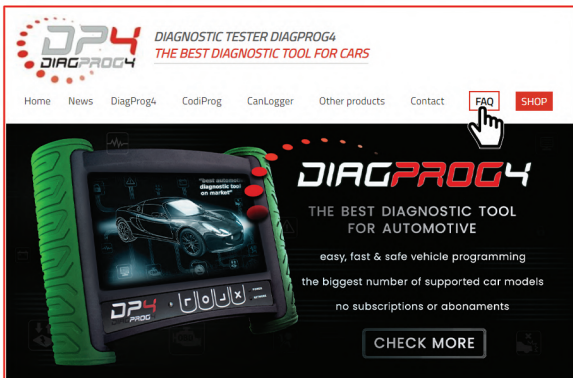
DP4 DIAGPROG4

DIAGNOSTIC TESTER DIAGPROG4
THE BEST DIAGNOSTIC TOOL FOR CARS

Home News DiagProg4 CodiProg CanLogger Other products Contact FAQ SHOP

"best automotive diagnostic tool on market"

DP4 PROG

DIAGPROG4

THE BEST DIAGNOSTIC TOOL FOR AUTOMOTIVE

easy, fast & safe vehicle programming

the biggest number of supported car models

no subscriptions or abonaments

CHECK MORE